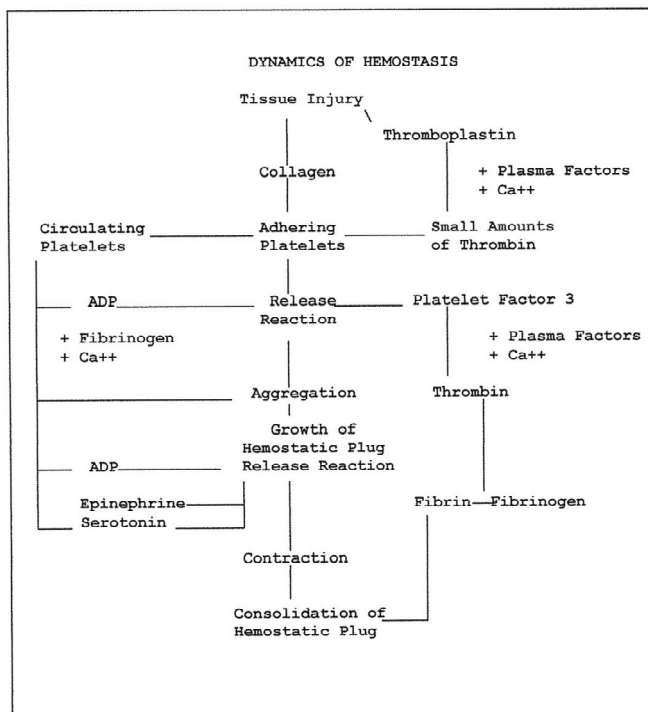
DYNAMICS OF HEMOSTASIS

Tissue Injury

Thromboplastin

Collagen

+ Plasma Factors
+ Ca++

Circulating Platelets

Adhering Platelets

Small Amounts of Thrombin

ADP

Release Reaction

Platelet Factor 3

+ Fibrinogen
+ Ca++

+ Plasma Factors
+ Ca++

Aggregation

Thrombin

Growth of Hemostatic Plug Release Reaction

ADP

Epinephrine

Serotonin

Fibrin

Fibrinogen

Contraction

Consolidation of Hemostatic Plug